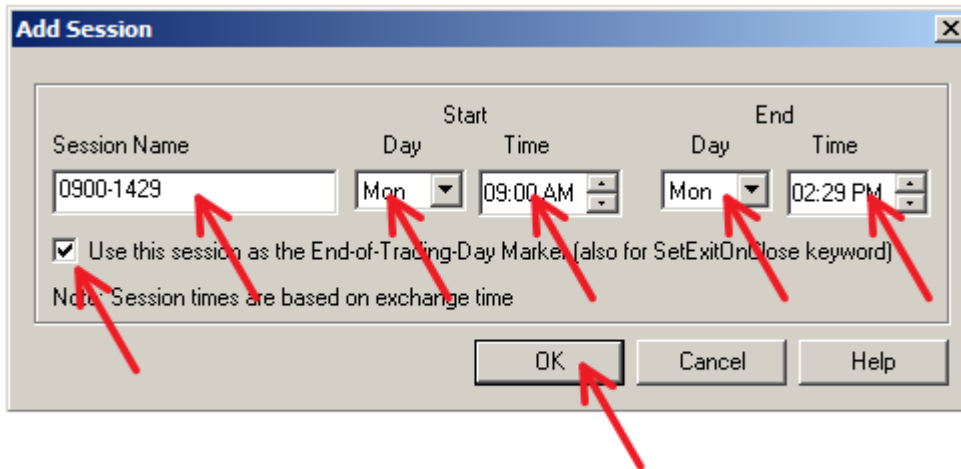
Add Session

Start

End

Session Name

Day

Time

Day

Time

0900-1429

Mon

09:00 AM

Mon

02:29 PM

Use this session as the End-of-Trading-Day Marker (also for SetExitOnClose keyword)

Note: Session times are based on exchange time

OK

Cancel

Help